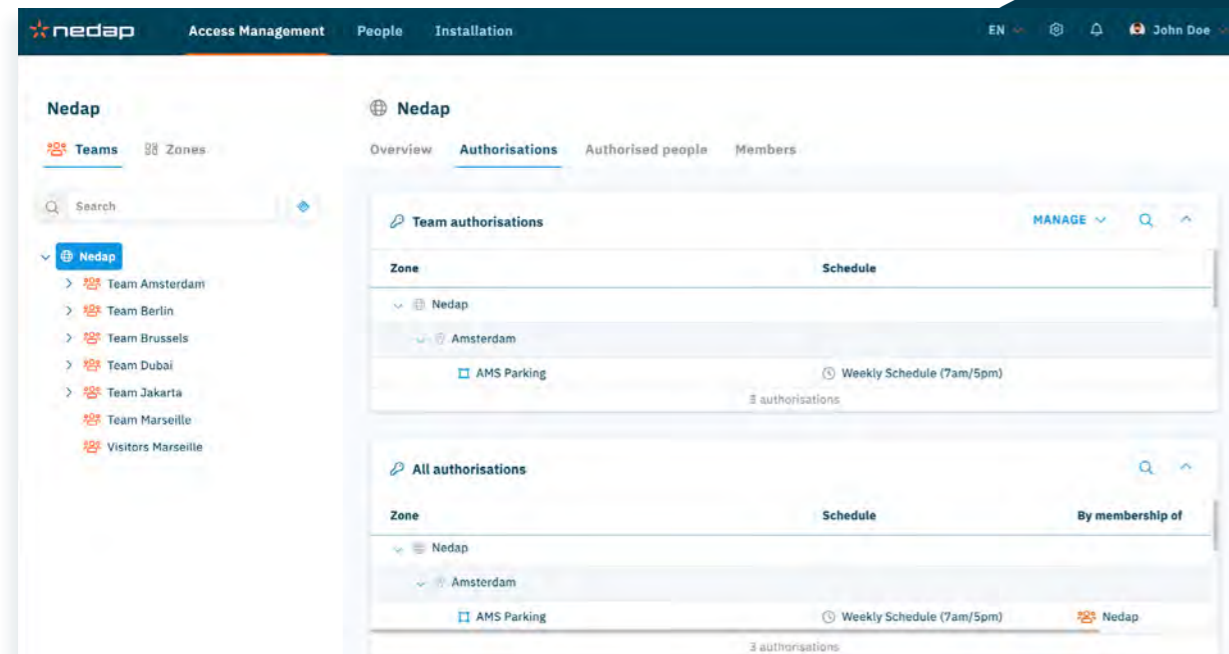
nedap Access Management People Installation EN John Doe

Nedap

Teams Zones

Search

Nedap
Team Amsterdam
Team Berlin
Team Brussels
Team Dubai
Team Jakarta
Team Marseille
Visitors Marseille

Nedap

Overview Authorisations Authorised people Members

Team authorisations MANAGE

| Zone | Schedule |
|---|---|
| Nedap | |
| Amsterdam | |
| AMS Parking | Weekly Schedule (7am/5pm) |

3 authorisations

All authorisations

| Zone | Schedule | By membership of |
|---|---|---|
| Nedap | | |
| Amsterdam | | |
| AMS Parking | Weekly Schedule (7am/5pm) | Nedap |

3 authorisations